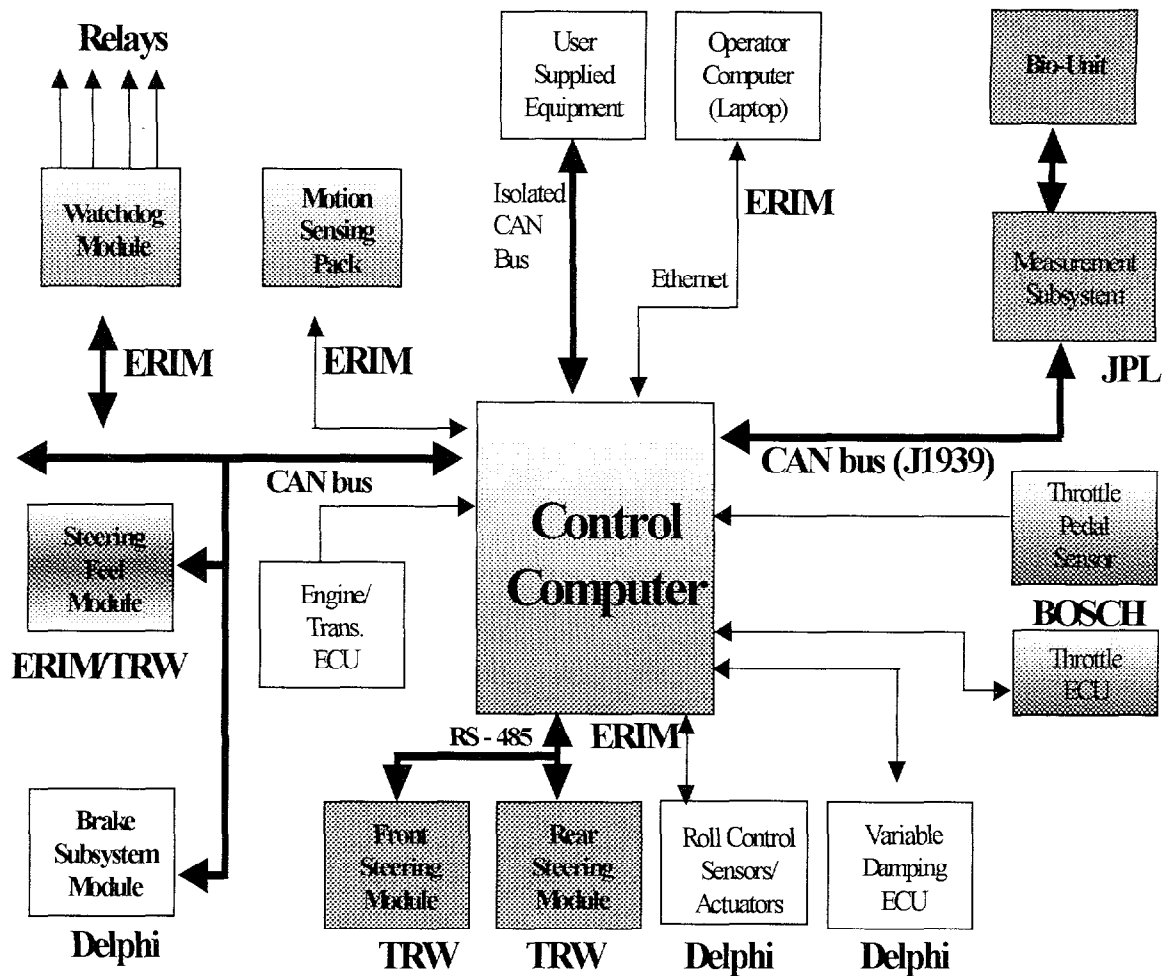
Relays

Watchdog Module

Motion Sensing Pack

User Supplied Equipment

Operator Computer (Laptop)

Bio-Unit

Isolated CAN Bus

ERIM

Ethernet

Measurement Subsystem

ERIM

ERIM

JPL

CAN bus

CAN bus (J1939)

Steering Feel Module

Control Computer

Throttle Pedal Sensor

Engine/ Trans. ECU

BOSCH

ERIM/TRW

Throttle ECU

RS - 485

ERIM

Brake Subsystem Module

Front Steering Module

Rear Steering Module

Roll Control Sensors/ Actuators

Variable Damping ECU

Delphi

TRW

TRW

Delphi

Delphi